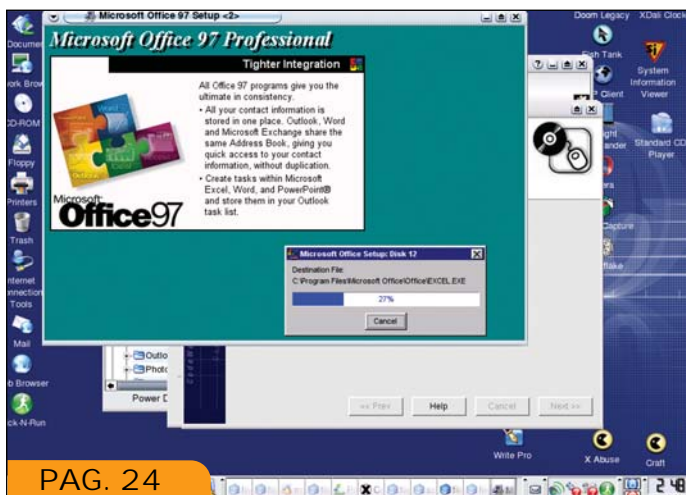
Microsoft Office 97 Setup <2>

Microsoft Office 97 Professional

Tighter Integration

All Office 97 programs give you the ultimate in consistency.

• All your contact information is stored in one place. Outlook, Word and Microsoft Exchange share the same Address Book, giving you quick access to your contact information, without duplication.

• Create tasks within Microsoft Excel, Word, and PowerPoint® and store them in your Outlook task list.

Microsoft Office97

Word

Microsoft Office Setup: Disk 12

Destination File:

C:\Program Files\Microsoft Office\Office\EXCEL.EXE

27%

Cancel

<< Prev

Help

Cancel

Next >>

Documen

ork Brow

D-ROM

Floppy

Printers

Trash

nternet
nnection
Tools

Mail

b Browser

ck-N-Run

Doom Legacy

XDali Clock

ish Tank

System Information Viewer

Client

Standard CD Player

Outlo

Photo

Power D

Write Pro

X Abuse

Craft

PAG. 24

2 48